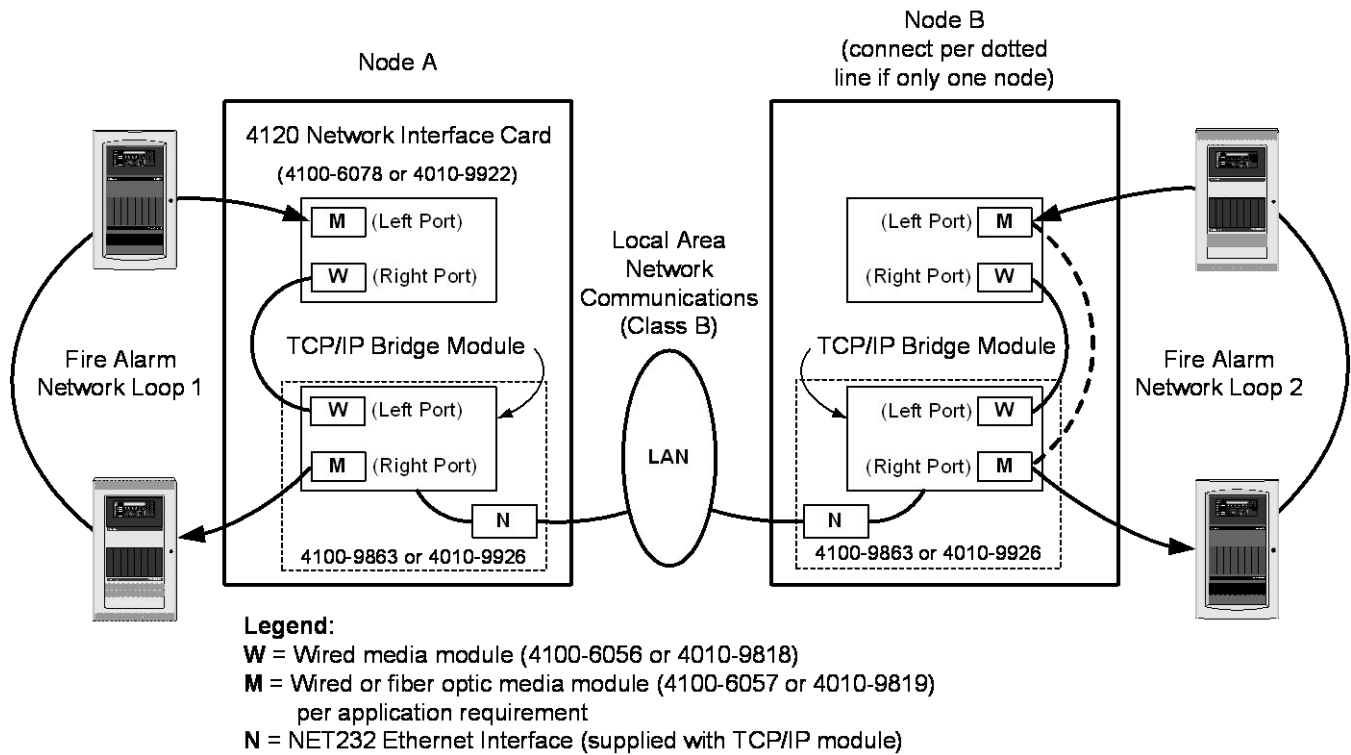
Node A

Node B
(connect per dotted line if only one node)

4120 Network Interface Card

(4100-6078 or 4010-9922)

M (Left Port)

W (Right Port)

Local Area Network Communications (Class B)

(Left Port) M

(Right Port) W

Fire Alarm Network Loop 1

TCP/IP Bridge Module

TCP/IP Bridge Module

Fire Alarm Network Loop 2

W (Left Port)

M (Right Port)

LAN

(Left Port) W

(Right Port) M

N

N

4100-9863 or 4010-9926

4100-9863 or 4010-9926

Legend:
W = Wired media module (4100-6056 or 4010-9818)
M = Wired or fiber optic media module (4100-6057 or 4010-9819) per application requirement
N = NET232 Ethernet Interface (supplied with TCP/IP module)